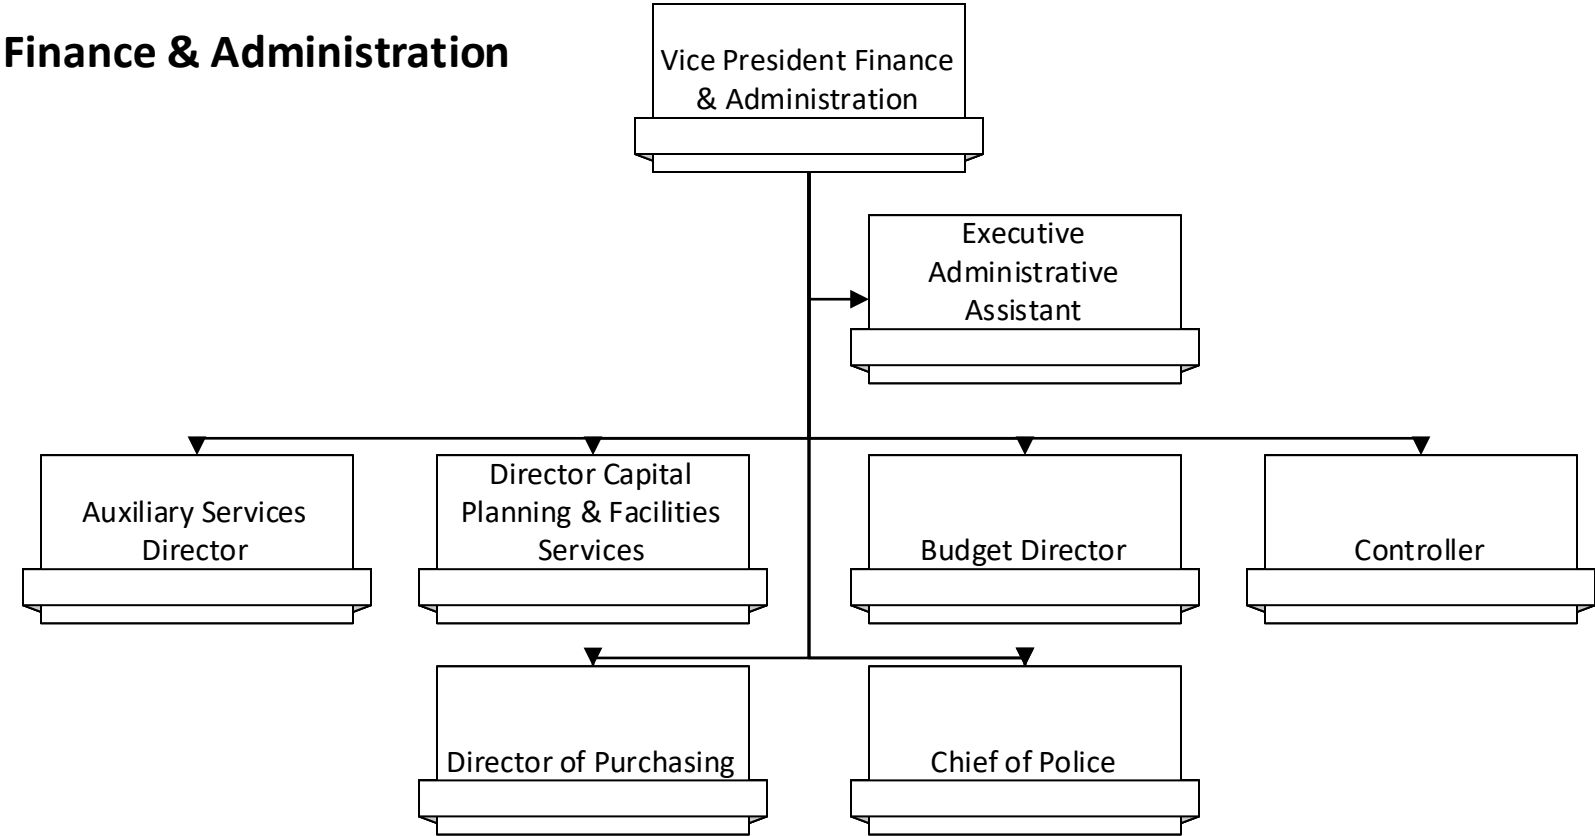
Finance & Administration

Vice President Finance & Administration

Executive Administrative Assistant

Auxiliary Services Director

Director Capital Planning & Facilities Services

Budget Director

Controller

Director of Purchasing

Chief of Police